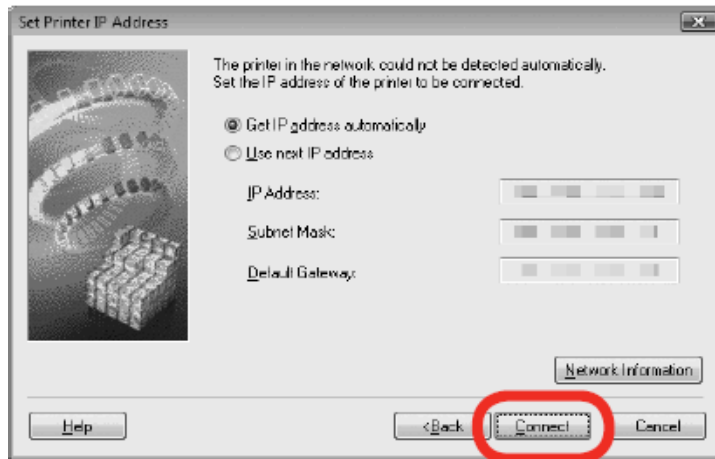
Set Printer IP Address

The printer in the network could not be detected automatically. Set the IP address of the printer to be connected.

Get IP address automatically

Use next IP address

IP Address:

Subnet Mask:

Default Gateway:

Network Information

Help

< Back

Connect

Cancel